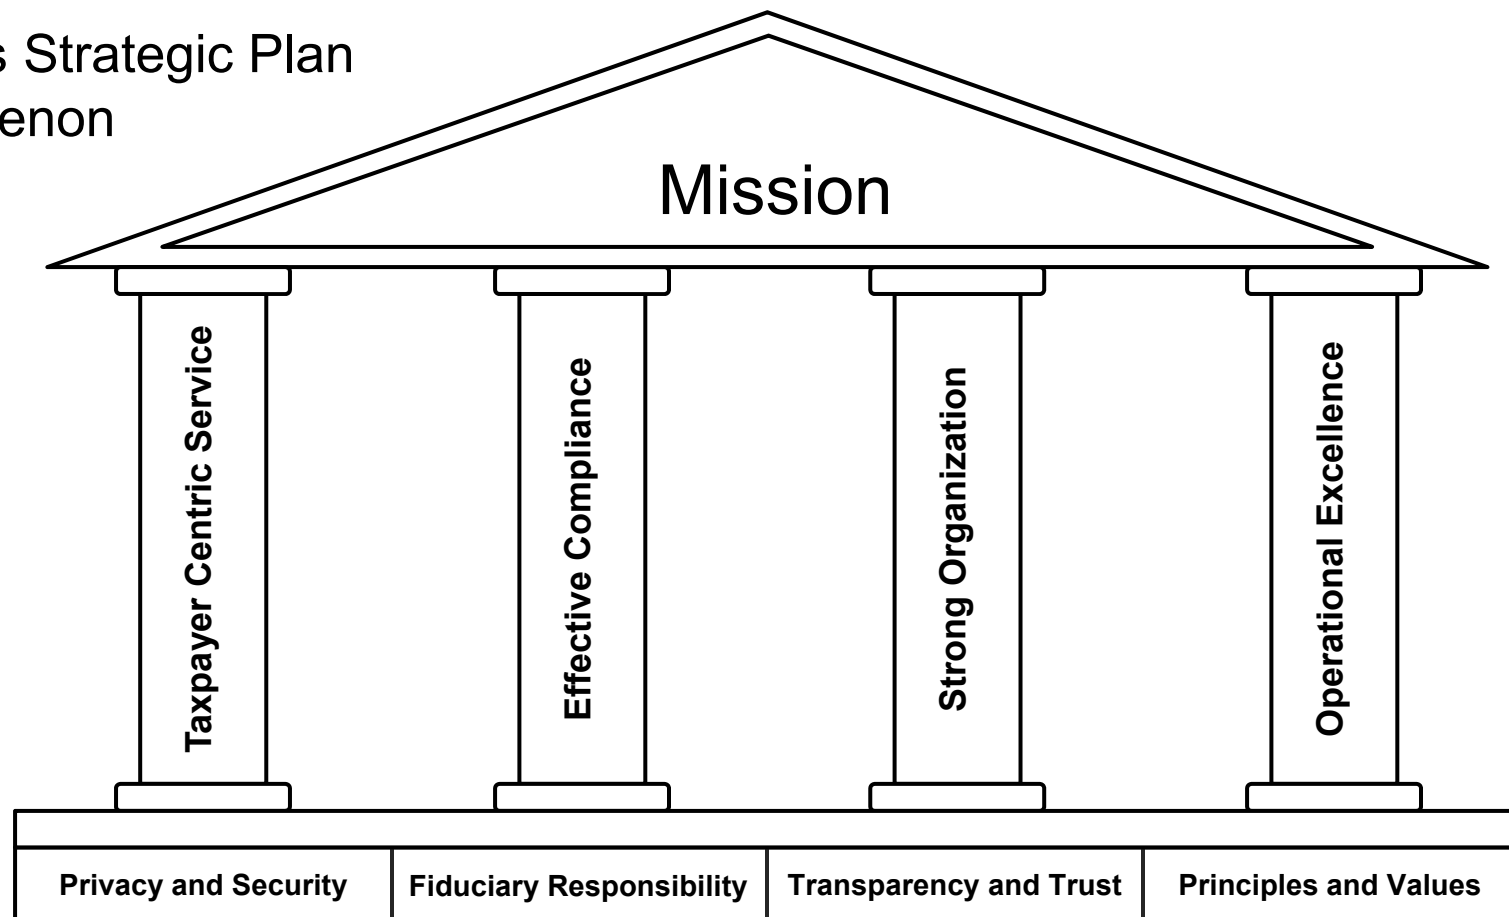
s Strategic Plan
enon

Mission

Taxpayer Centric Service

Effective Compliance

Strong Organization

Operational Excellence

| Privacy and Security | Fiduciary Responsibility | Transparency and Trust | Principles and Values |
|---|---|---|---|